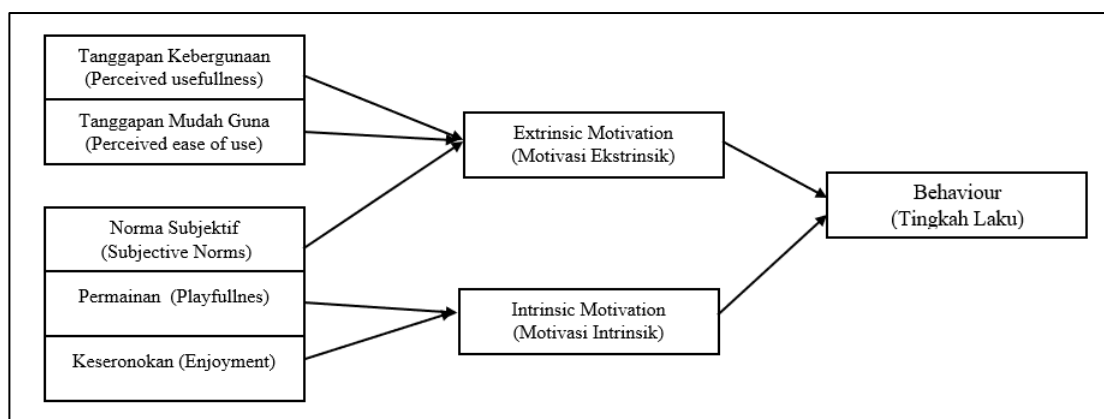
Tanggapan Kebergunaan (Perceived usefullness)

Tanggapan Mudah Guna (Perceived ease of use)

Norma Subjektif (Subjective Norms)

Permainan (Playfullnes)

Keseronokan (Enjoyment)

Extrinsic Motivation (Motivasi Ekstrinsik)

Intrinsic Motivation (Motivasi Intrinsik)

Behaviour (Tingkah Laku)